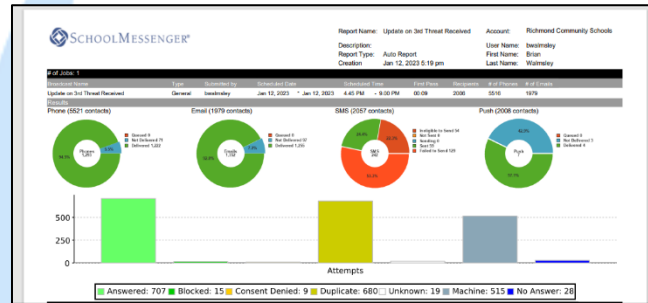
SchoolMessenger

Report Name: Update on 3rd Threat Received
Description:
Report Type: Auto Report
Creation: Jan 12, 2023 5:19 pm

Account: Richmond Community Schools
User Name: bwalmsley
First Name: Brian
Last Name: Walmsley

# of Jobs: 1

| Broadcast Name | Type | Submitted by | Scheduled Date | Scheduled Time | First Pass | Recipients | # of Phones | # of Emails |
|---|---|---|---|---|---|---|---|---|
| Update on 3rd Threat Received | General | bwalmsley | Jan 12, 2023 - Jan 12, 2023 | 4:45 PM - 9:00 PM | 00:09 | 2066 | 5516 | 1979 |

Results

Phone (5521 contacts)
Phones 1,003
Blocked 9
Not Delivered 71
Delivered 1,222

Email (1979 contacts)
Emails 1,738
Blocked 9
Not Delivered 32
Delivered 1,255

SMS (2057 contacts)
SMS 260
Ineligible to Send 54
Not Sent 6
Sending 6
Sent 95
Failed to Send 129

Push (2008 contacts)
Push 7
Blocked 0
Not Delivered 3
Delivered 4

500
250
0

Attempts

Answered: 707 Blocked: 15 Consent Denied: 9 Duplicate: 680 Unknown: 19 Machine: 515 No Answer: 28